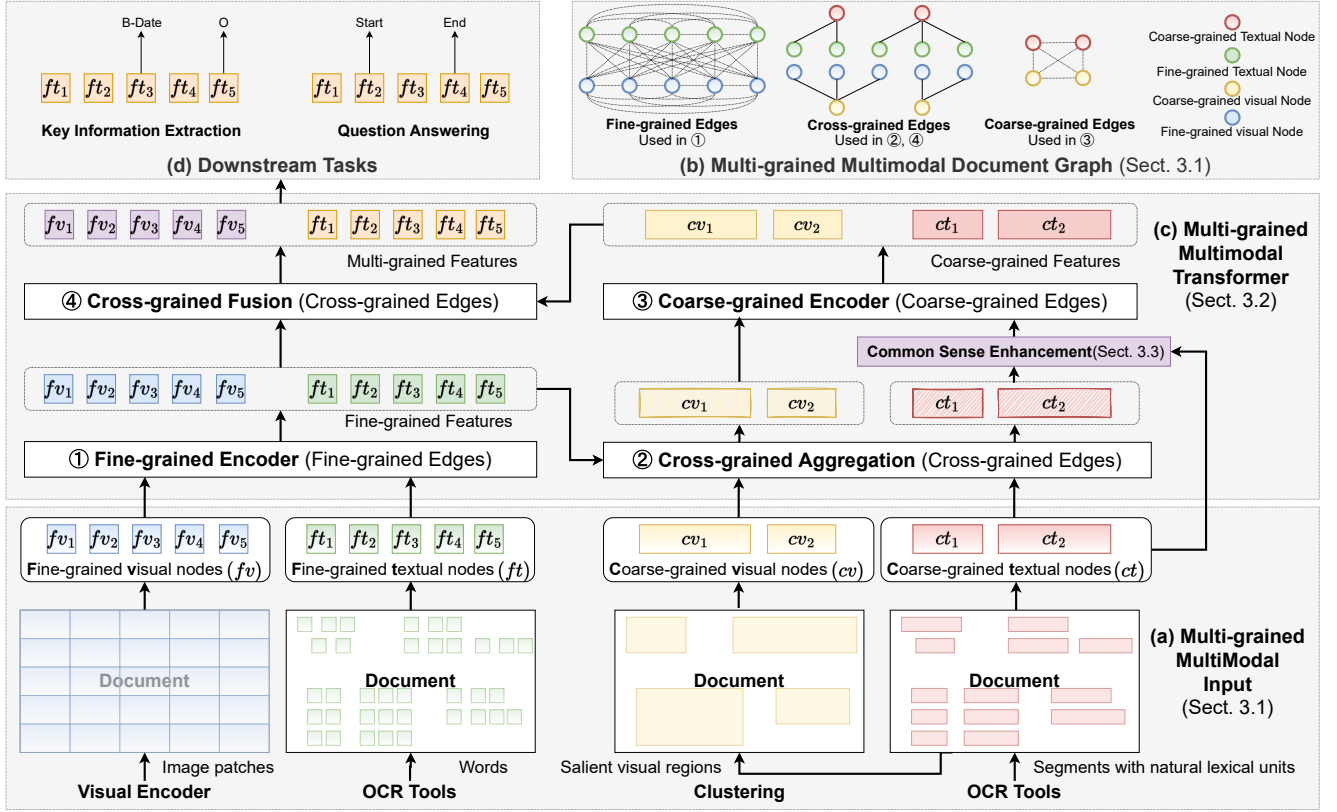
B-Date O

$ft_1$ $ft_2$ $ft_3$ $ft_4$ $ft_5$

Key Information Extraction

Start End

$ft_1$ $ft_2$ $ft_3$ $ft_4$ $ft_5$

Question Answering

(d) Downstream Tasks

Fine-grained Edges
Used in ①

Cross-grained Edges
Used in ②, ④

Coarse-grained Edges
Used in ③

Coarse-grained Textual Node
Fine-grained Textual Node
Coarse-grained visual Node
Fine-grained visual Node

(b) Multi-grained Multimodal Document Graph (Sect. 3.1)

$fv_1$ $fv_2$ $fv_3$ $fv_4$ $fv_5$ $ft_1$ $ft_2$ $ft_3$ $ft_4$ $ft_5$

Multi-grained Features

$cv_1$ $cv_2$ $ct_1$ $ct_2$

Coarse-grained Features

(c) Multi-grained Multimodal Transformer
(Sect. 3.2)

④ Cross-grained Fusion (Cross-grained Edges)

③ Coarse-grained Encoder (Coarse-grained Edges)

Common Sense Enhancement(Sect. 3.3)

$fv_1$ $fv_2$ $fv_3$ $fv_4$ $fv_5$ $ft_1$ $ft_2$ $ft_3$ $ft_4$ $ft_5$

Fine-grained Features

$cv_1$ $cv_2$ $ct_1$ $ct_2$

① Fine-grained Encoder (Fine-grained Edges)

② Cross-grained Aggregation (Cross-grained Edges)

$fv_1$ $fv_2$ $fv_3$ $fv_4$ $fv_5$
Fine-grained visual nodes $(fv)$

$ft_1$ $ft_2$ $ft_3$ $ft_4$ $ft_5$
Fine-grained textual nodes $(ft)$

$cv_1$ $cv_2$
Coarse-grained visual nodes $(cv)$

$ct_1$ $ct_2$
Coarse-grained textual nodes $(ct)$

Document

Document

Document

Document

(a) Multi-grained MultiModal Input
(Sect. 3.1)

Image patches
Visual Encoder

Words
OCR Tools

Salient visual regions
Clustering

Segments with natural lexical units
OCR Tools